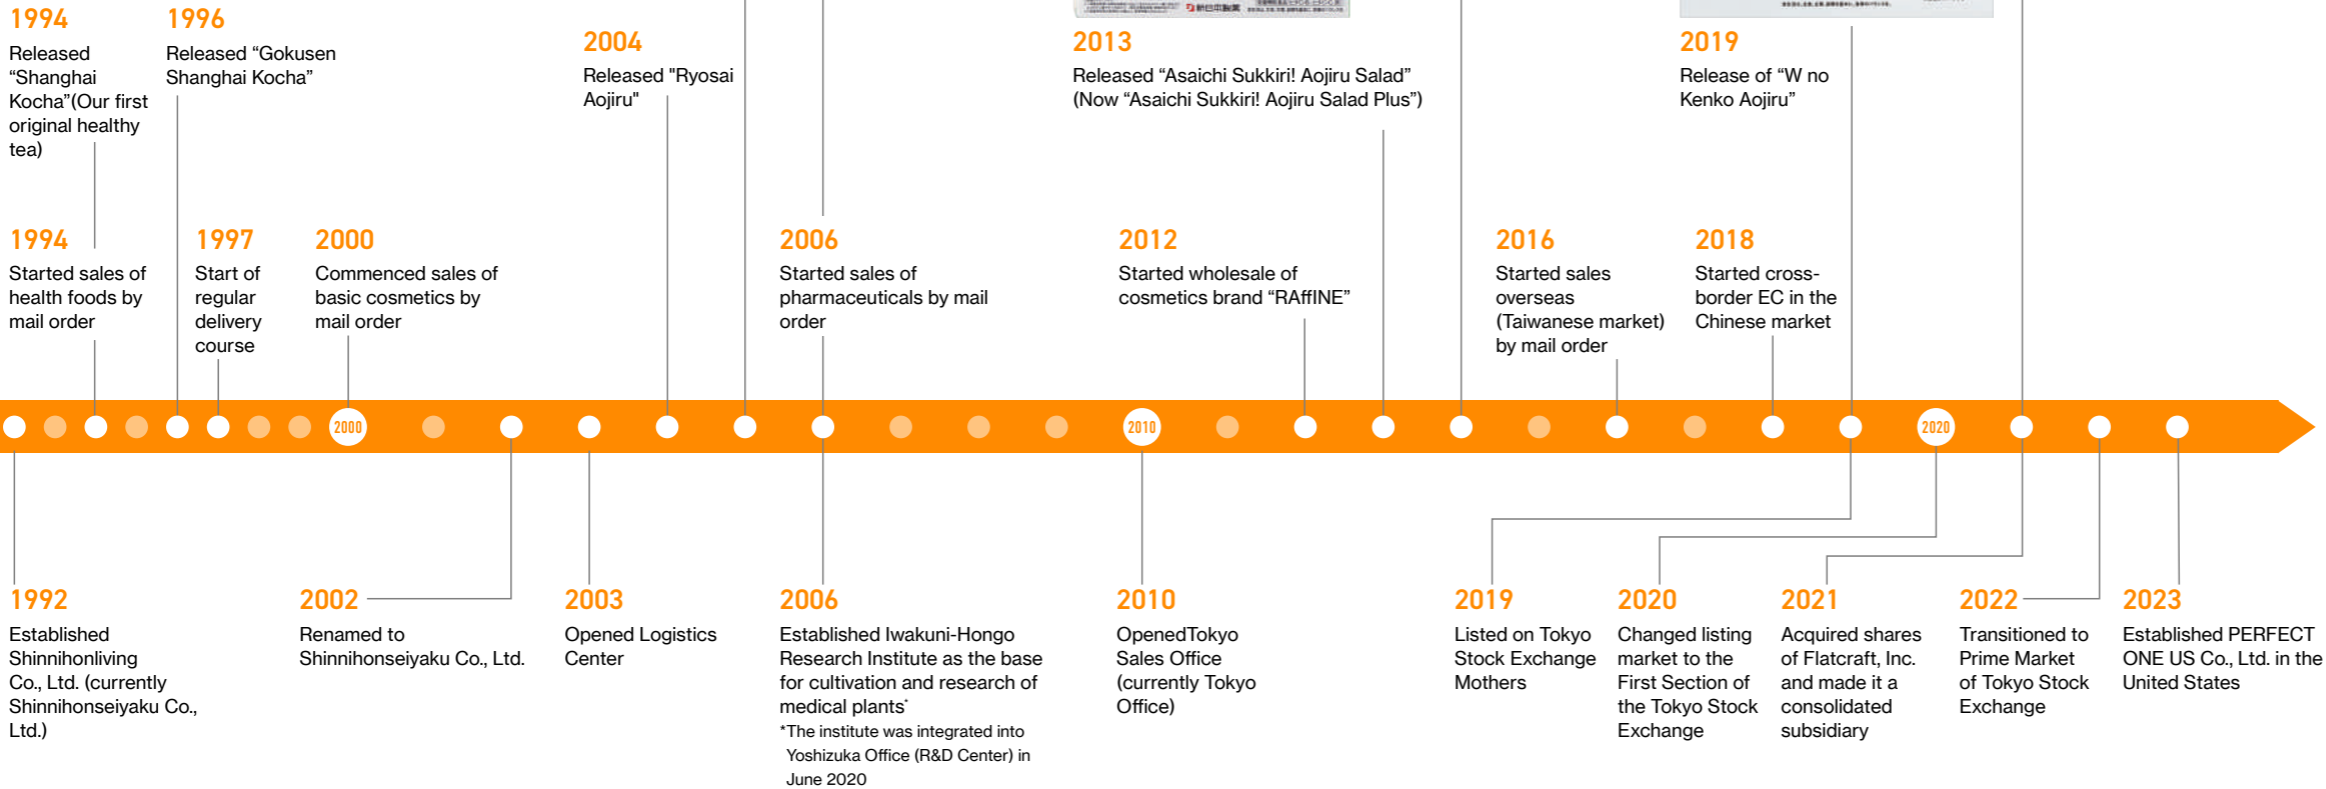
1994

Released “Shanghai Kocha”(Our first original healthy tea)

1996

Released “Gokusen Shanghai Kocha”

2004

Released "Ryosai Aojiru"

2013

Released “Asaichi Sukkiri! Aojiru Salad” (Now “Asaichi Sukkiri! Aojiru Salad Plus”)

2019

Release of “W no Kenko Aojiru”

1994

Started sales of health foods by mail order

1997

Start of regular delivery course

2000

Commenced sales of basic cosmetics by mail order

2006

Started sales of pharmaceuticals by mail order

2012

Started wholesale of cosmetics brand “RAffINE”

2016

Started sales overseas (Taiwanese market) by mail order

2018

Started cross-border EC in the Chinese market

2000

2010

2020

1992

Established Shinnihonliving Co., Ltd. (currently Shinnihonseiyaku Co., Ltd.)

2002

Renamed to Shinnihonseiyaku Co., Ltd.

2003

Opened Logistics Center

2006

Established Iwakuni-Hongo Research Institute as the base for cultivation and research of medical plants*

*The institute was integrated into Yoshizuka Office (R&D Center) in June 2020

2010

OpenedTokyo Sales Office (currently Tokyo Office)

2019

Listed on Tokyo Stock Exchange Mothers

2020

Changed listing market to the First Section of the Tokyo Stock Exchange

2021

Acquired shares of Flatcraft, Inc. and made it a consolidated subsidiary

2022

Transitioned to Prime Market of Tokyo Stock Exchange

2023

Established PERFECT ONE US Co., Ltd. in the United States